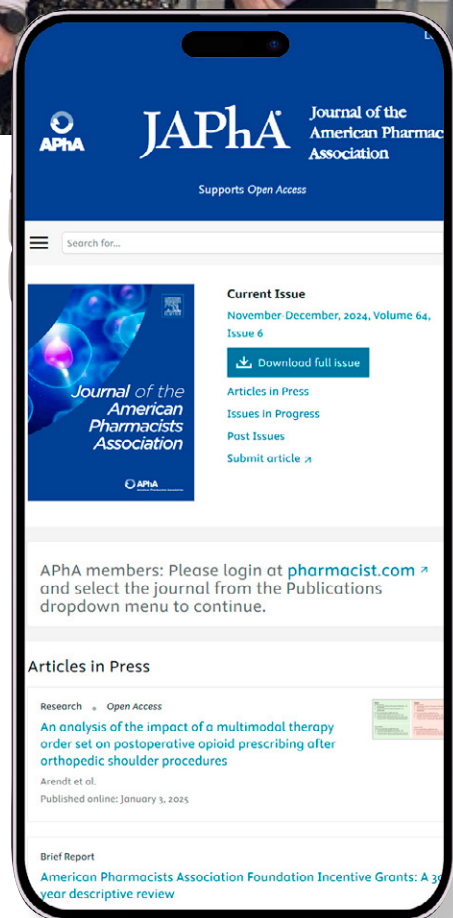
APhA

JAPhA

Journal of the American Pharmac Association

Supports Open Access

Search for...

Journal of the American Pharmacists Association

APhA

Current Issue

November-December, 2024, Volume 64, Issue 6

Download full issue

Articles in Press

Issues in Progress

Past Issues

Submit article

APhA members: Please login at pharmacist.com and select the journal from the Publications dropdown menu to continue.

Articles in Press

Research • Open Access

An analysis of the impact of a multimodal therapy order set on postoperative opioid prescribing after orthopedic shoulder procedures

Arendt et al.

Published online: January 3, 2025

Brief Report

American Pharmacists Association Foundation Incentive Grants: A 3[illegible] year descriptive review